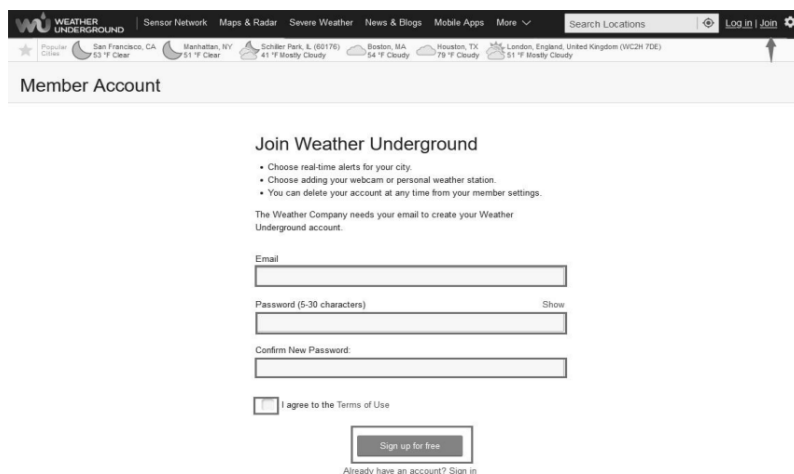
WU WEATHER UNDERGROUND | Sensor Network | Maps & Radar | Severe Weather | News & Blogs | Mobile Apps | More

Search Locations

Log in | Join

Popular Cities
San Francisco, CA 53 °F Clear
Manhattan, NY 51 °F Clear
Schiller Park, IL (60176) 41 °F Mostly Cloudy
Boston, MA 54 °F Cloudy
Houston, TX 79 °F Cloudy
London, England, United Kingdom (WC2H 7DE) 51 °F Mostly Cloudy

Member Account

Join Weather Underground

• Choose real-time alerts for your city.
• Choose adding your webcam or personal weather station.
• You can delete your account at any time from your member settings.

The Weather Company needs your email to create your Weather Underground account.

Email

Password (5-30 characters)

Show

Confirm New Password:

I agree to the Terms of Use

Sign up for free

Already have an account? Sign in